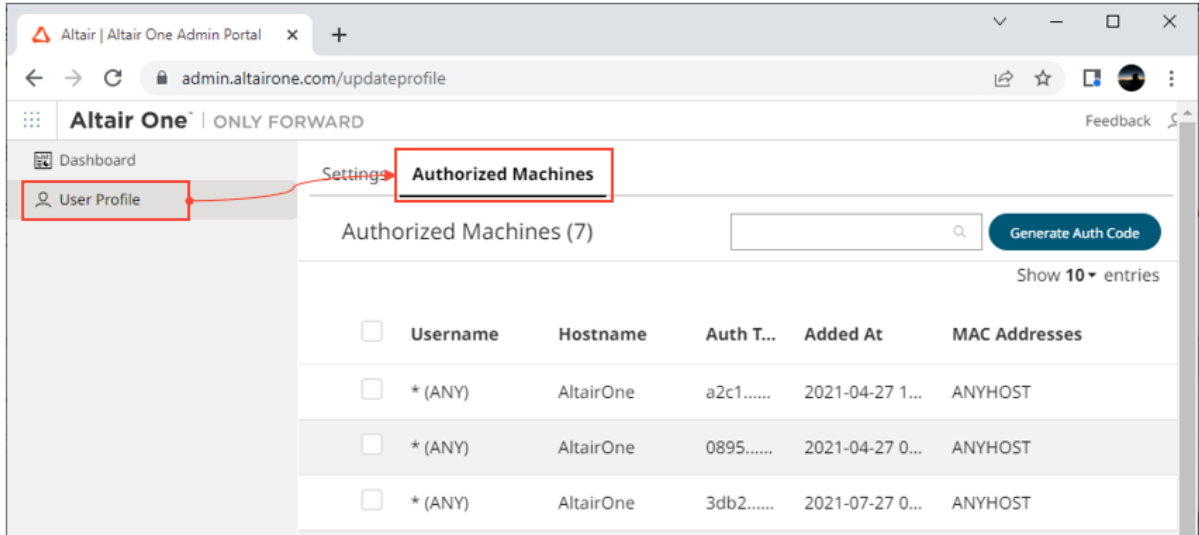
Altair | Altair One Admin Portal ×
+

admin.altairone.com/updateprofile

Altair One | ONLY FORWARD
Feedback

Dashboard
User Profile

Settings
Authorized Machines

Authorized Machines (7)
Generate Auth Code

Show 10 entries

| | Username | Hostname | Auth T... | Added At | MAC Addresses |
|---|---|---|---|---|---|
| | * (ANY) | AltairOne | a2c1...... | 2021-04-27 1... | ANYHOST |
| | * (ANY) | AltairOne | 0895...... | 2021-04-27 0... | ANYHOST |
| | * (ANY) | AltairOne | 3db2...... | 2021-07-27 0... | ANYHOST |